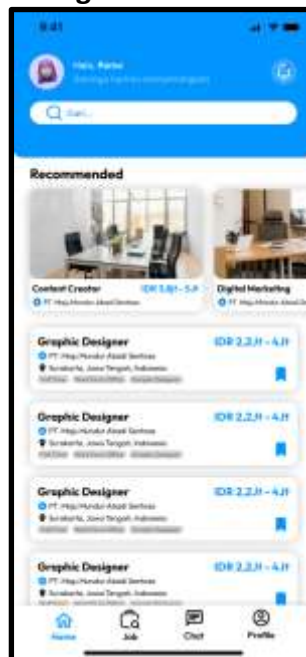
9:41

Halo, Rania

Cari...

Recommended

Content Creator
IDR 3,8jt - 5jt
PT. Hap/Hundur Abadi Services

Digital Marketing
PT. Hap/Hundur Abadi Services

Graphic Designer
IDR 2,2jt - 4jt
PT. Hap/Hundur Abadi Services
Surakarta, Jawa Tengah, Indonesia

Graphic Designer
IDR 2,2jt - 4jt
PT. Hap/Hundur Abadi Services
Surakarta, Jawa Tengah, Indonesia

Graphic Designer
IDR 2,2jt - 4jt
PT. Hap/Hundur Abadi Services
Surakarta, Jawa Tengah, Indonesia

Graphic Designer
IDR 2,2jt - 4jt
PT. Hap/Hundur Abadi Services
Surakarta, Jawa Tengah, Indonesia

Home
Job
Chat
Profile